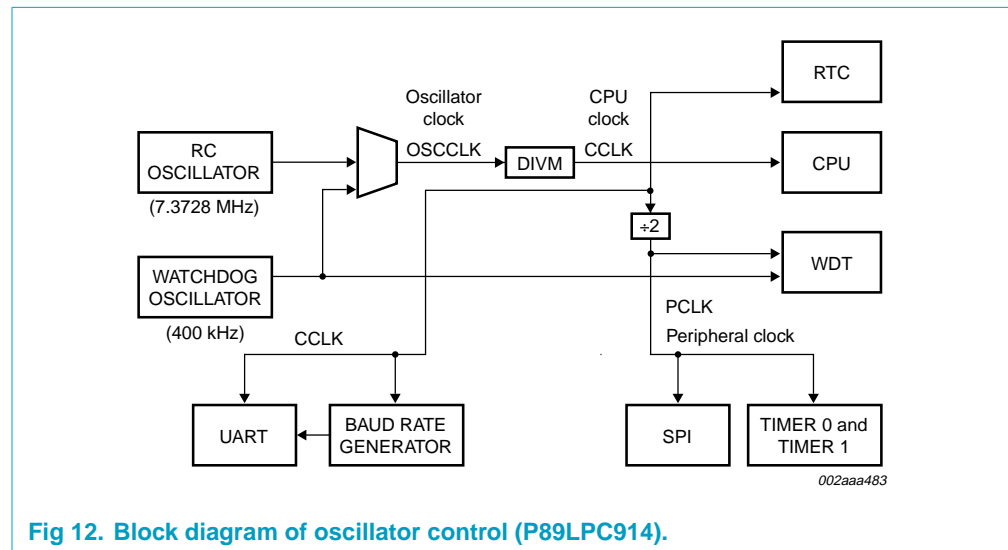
RTC

Oscillator clock

CPU clock

RC OSCILLATOR

OSCCLK

DIVM

CCLK

CPU

(7.3728 MHz)

÷2

WATCHDOG OSCILLATOR

WDT

(400 kHz)

PCLK

CCLK

Peripheral clock

UART

BAUD RATE GENERATOR

SPI

TIMER 0 and TIMER 1

002aaa483

Fig 12. Block diagram of oscillator control (P89LPC914).